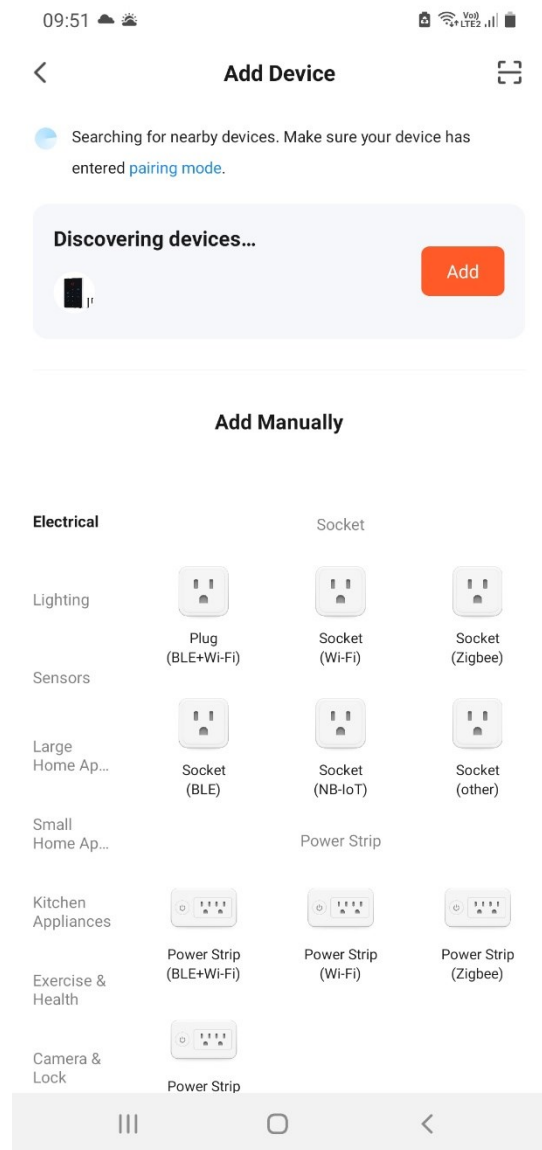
09:51

Add Device

Searching for nearby devices. Make sure your device has entered pairing mode.

Discovering devices...

Add

Add Manually

Electrical

Lighting

Sensors

Large Home Ap...

Small Home Ap...

Kitchen Appliances

Exercise & Health

Camera & Lock

Socket

Plug (BLE+Wi-Fi)

Socket (Wi-Fi)

Socket (Zigbee)

Socket (BLE)

Socket (NB-IoT)

Socket (other)

Power Strip

Power Strip (BLE+Wi-Fi)

Power Strip (Wi-Fi)

Power Strip (Zigbee)

Power Strip